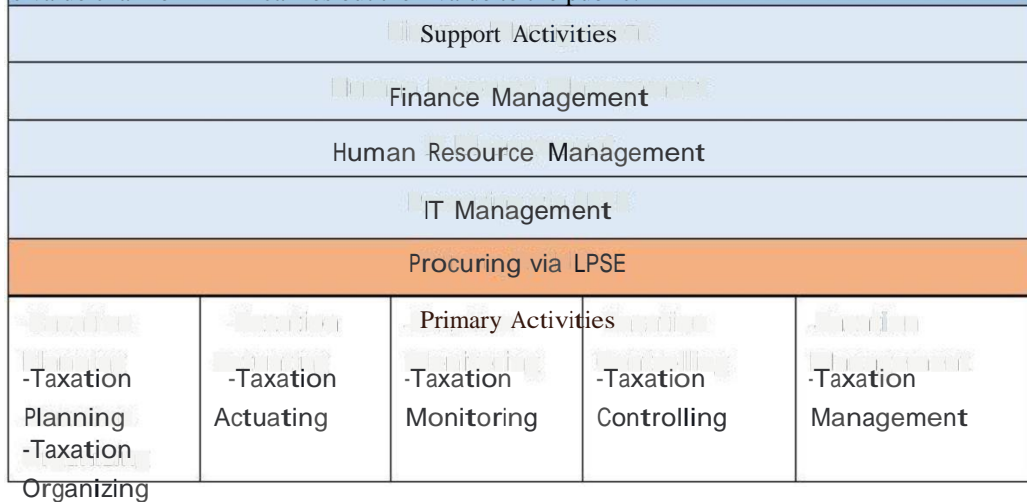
Support Activities

Finance Management

Human Resource Management

IT Management

Procuring via LPSE

Primary Activities

| -Taxation Planning -Taxation Organizing | -Taxation Actuating | -Taxation Monitoring | -Taxation Controlling | -Taxation Management |
|---|---|---|---|---|